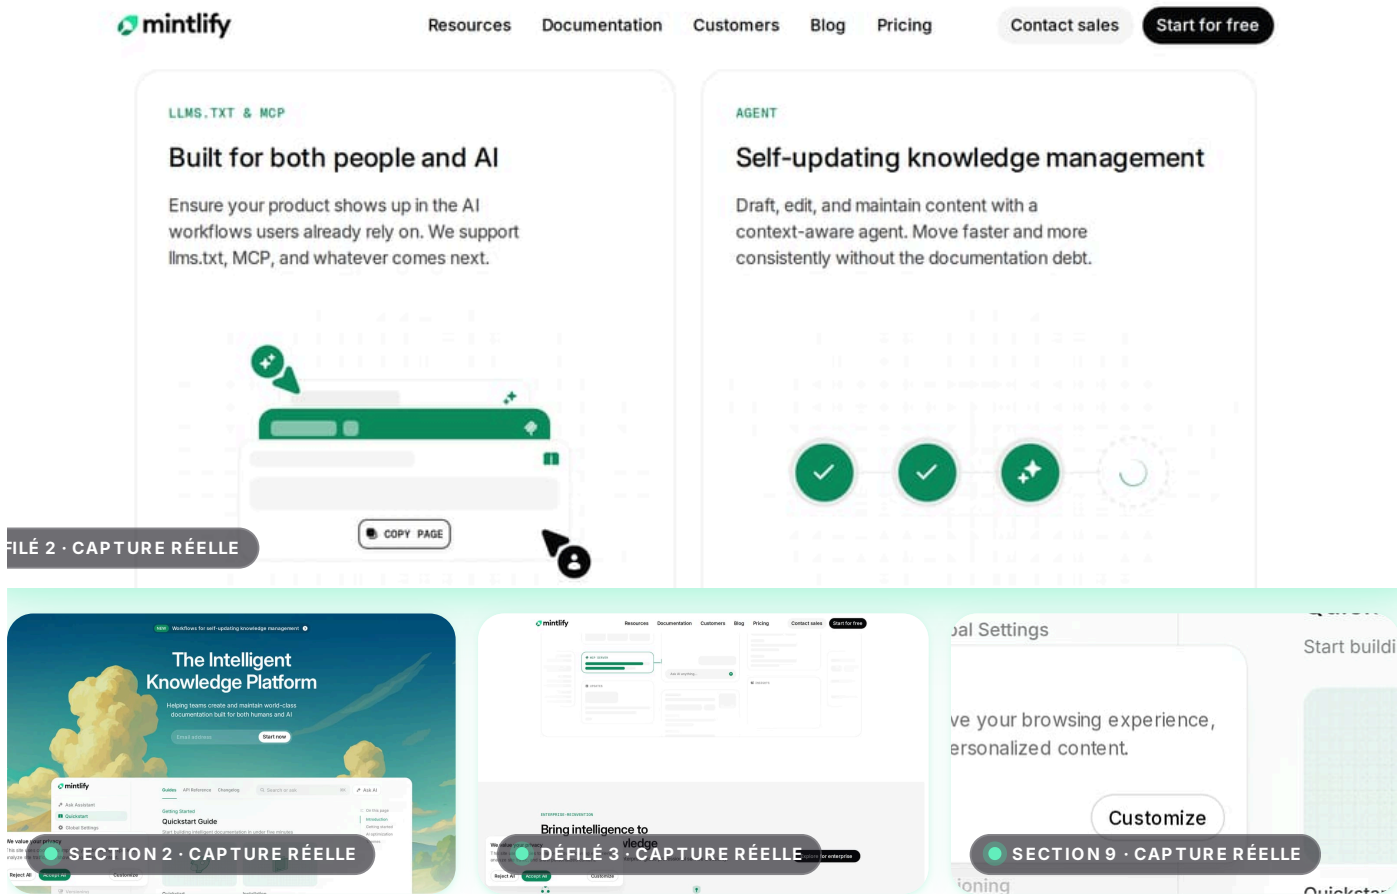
mintlify

Resources Documentation Customers Blog Pricing Contact sales Start for free

LLMS.TXT & MCP

Built for both people and AI

Ensure your product shows up in the AI workflows users already rely on. We support llms.txt, MCP, and whatever comes next.

COPY PAGE

AGENT

Self-updating knowledge management

Draft, edit, and maintain content with a context-aware agent. Move faster and more consistently without the documentation debt.

FILÉ 2 · CAPTURE RÉELLE

The Intelligent Knowledge Platform

SECTION 2 · CAPTURE RÉELLE

mintlify

Bring intelligence to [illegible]wledge

DÉFILÉ 3 · CAPTURE RÉELLE

bal Settings

Start buildi

ve your browsing experience, ersonalized content.

Customize

SECTION 9 · CAPTURE RÉELLE

ioning